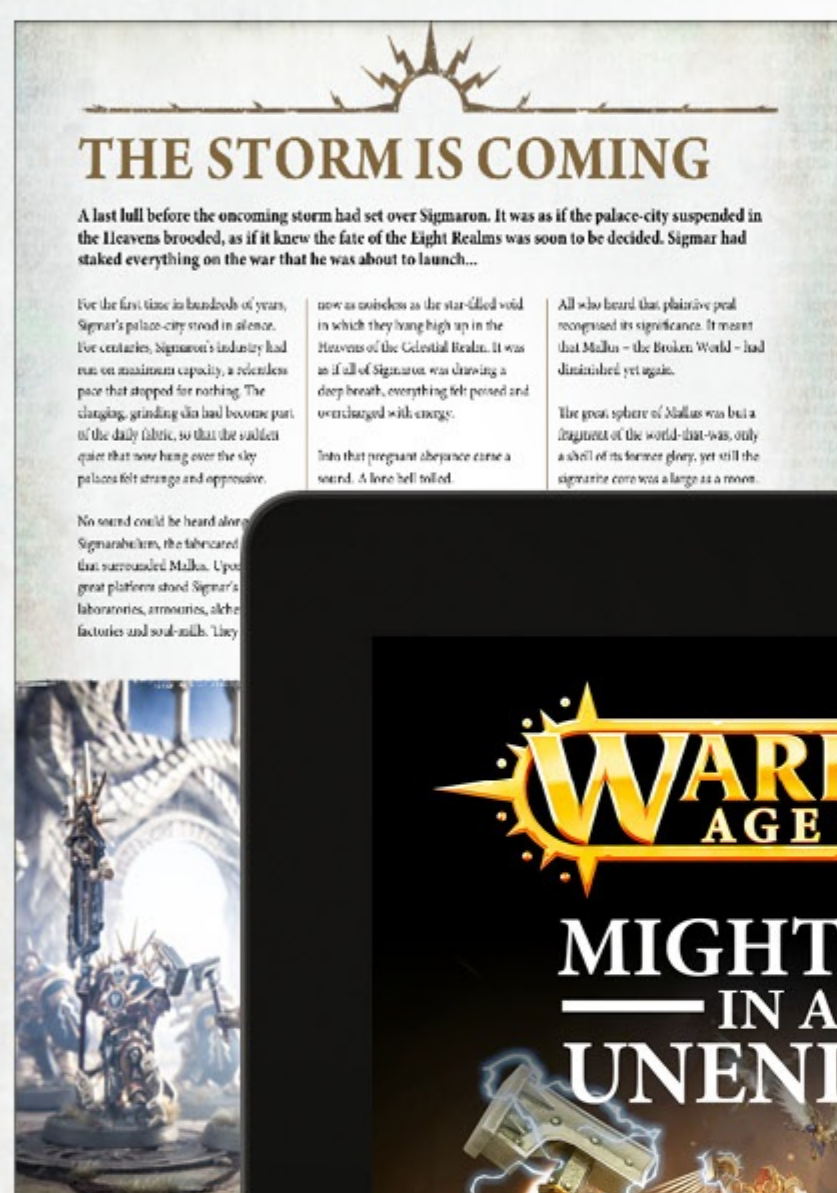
THE STORM IS COMING

A last lull before the oncoming storm had set over Sigmaron. It was as if the palace-city suspended in the Heavens brooded, as if it knew the fate of the Eight Realms was soon to be decided. Sigmar had staked everything on the war that he was about to launch...

For the first time in hundreds of years, Sigmar's palace-city stood in silence. For centuries, Sigmaron's industry had run on maximum capacity, a relentless pace that stopped for nothing. The clanging, grinding din had become part of the daily fabric, so that the sudden quiet that now hung over the sky palaces felt strange and oppressive.

No sound could be heard along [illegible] Sigmarabulum, the fabricated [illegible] that surrounded Mallus. Upon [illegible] great platform stood Sigmar's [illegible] laboratories, armouries, alche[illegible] factories and soul-mills. They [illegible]

now as noiseless as the star-filled void in which they hung high up in the Heavens of the Celestial Realm. It was as if all of Sigmaron was drawing a deep breath, everything felt poised and overcharged with energy.

Into that pregnant abeyance came a sound. A lone bell tolled.

All who heard that plaintive peal recognised its significance. It meant that Mallus – the Broken World – had diminished yet again.

The great sphere of Mallus was but a fragment of the world-that-was, only a shell of its former glory, yet still the sigmarite core was a large as a moon.

WAR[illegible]
AGE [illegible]

MIGHT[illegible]
IN A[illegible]
UNEN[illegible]